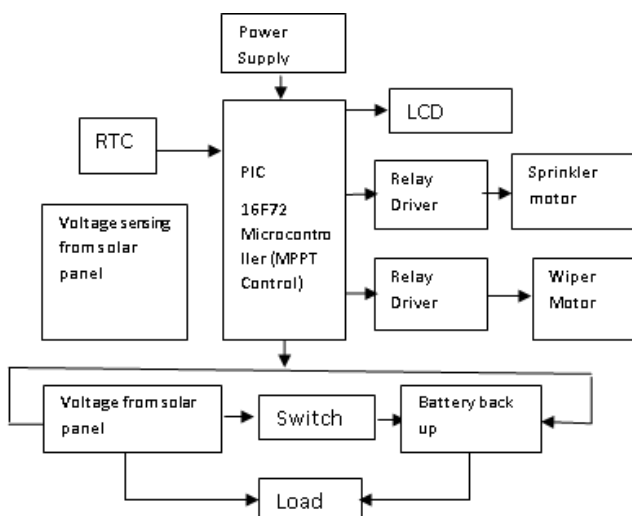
Power Supply

RTC

PIC 16F72 Microcontroller (MPPT Control)

LCD

Relay Driver

Sprinkler motor

Voltage sensing from solar panel

Relay Driver

Wiper Motor

Voltage from solar panel

Switch

Battery back up

Load